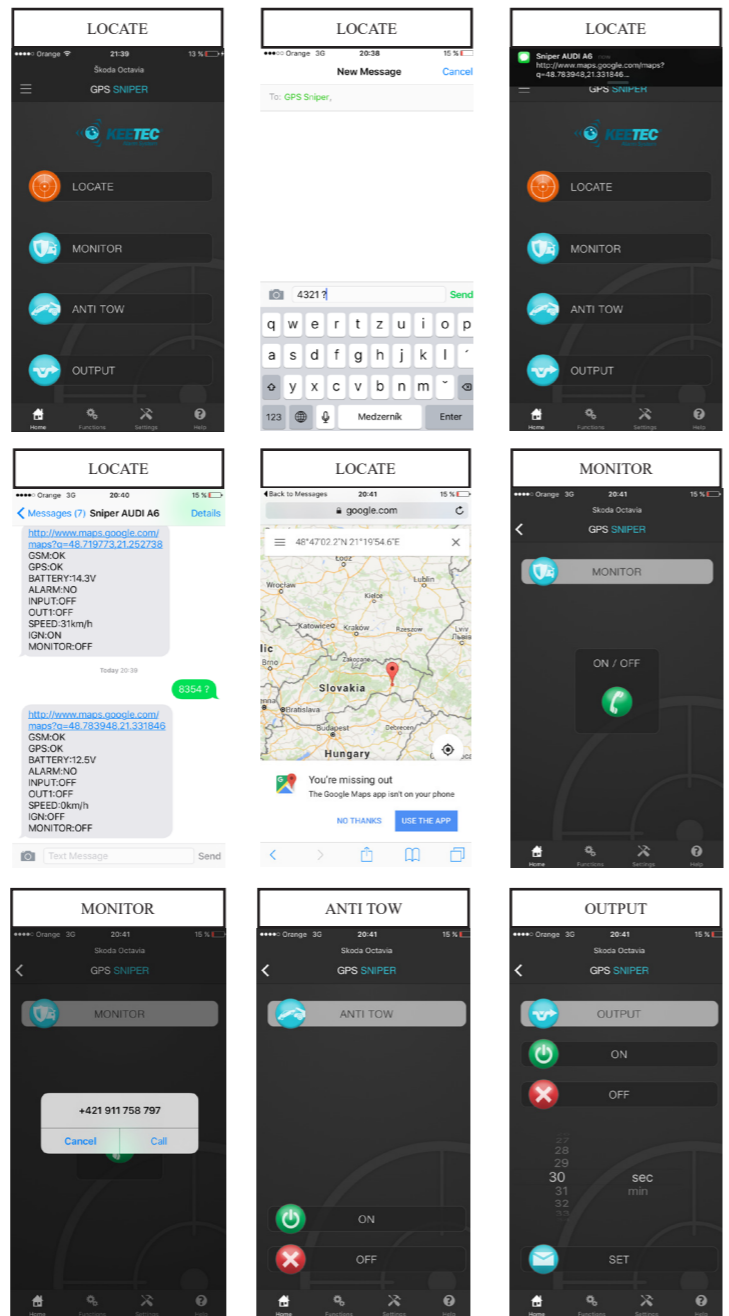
LOCATE

●●●○○ Orange 21:39 13 %
Škoda Octavia
GPS SNIPER
KEETEC
LOCATE
MONITOR
ANTI TOW
OUTPUT
Home Functions Settings Help

LOCATE

●●●○○ Orange 3G 20:38 15 %
New Message Cancel
To: GPS Sniper,
4321 ? Send
q w e r t z u i o p
a s d f g h j k l ´
y x c v b n m ˇ
123 Medzerník Enter

LOCATE

Sniper AUDI A6
http://www.maps.google.com/maps?q=48.783948,21.331846...
GPS SNIPER
KEETEC
LOCATE
MONITOR
ANTI TOW
OUTPUT
Home Functions Settings Help

LOCATE

●●●○○ Orange 3G 20:40 15 %
Messages (7) Sniper AUDI A6 Details
http://www.maps.google.com/maps?q=48.719773,21.252738
GSM:OK
GPS:OK
BATTERY:14.3V
ALARM:NO
INPUT:OFF
OUT1:OFF
SPEED:31km/h
IGN:ON
MONITOR:OFF
Today 20:39
8354 ?
http://www.maps.google.com/maps?q=48.783948,21.331846
GSM:OK
GPS:OK
BATTERY:12.5V
ALARM:NO
INPUT:OFF
OUT1:OFF
SPEED:0km/h
IGN:OFF
MONITOR:OFF
Text Message Send

LOCATE

Back to Messages 20:41 15 %
google.com
48°47'02.2"N 21°19'54.6"E
Łódź
Wrocław Lublin
Kielce
Katowice Kraków Rzeszów
Brno
Zakopane
Slovakia
Bratislava
Budapest Debrecen
Hungary
You're missing out
The Google Maps app isn't on your phone
NO THANKS USE THE APP

MONITOR

●●●○○ Orange 3G 20:41 15 %
Škoda Octavia
GPS SNIPER
MONITOR
ON / OFF
Home Functions Settings Help

MONITOR

●●●○○ Orange 3G 20:41 15 %
Škoda Octavia
GPS SNIPER
MONITOR
+421 911 758 797
Cancel Call
Home Functions Settings Help

ANTI TOW

●●●○○ Orange 3G 20:41 15 %
Škoda Octavia
GPS SNIPER
ANTI TOW
ON
OFF
Home Functions Settings Help

OUTPUT

●●●○○ Orange 3G 20:41 15 %
Škoda Octavia
GPS SNIPER
OUTPUT
ON
OFF
27
28
29
30 sec
31 min
32
SET
Home Functions Settings Help